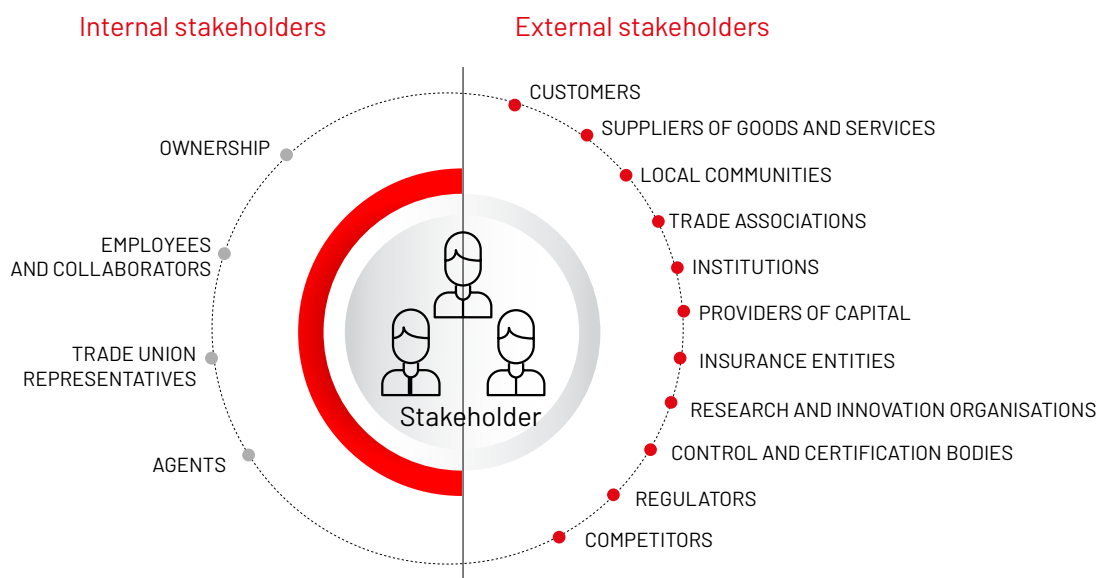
Internal stakeholders

External stakeholders

OWNERSHIP

EMPLOYEES AND COLLABORATORS

TRADE UNION REPRESENTATIVES

AGENTS

Stakeholder

CUSTOMERS

SUPPLIERS OF GOODS AND SERVICES

LOCAL COMMUNITIES

TRADE ASSOCIATIONS

INSTITUTIONS

PROVIDERS OF CAPITAL

INSURANCE ENTITIES

RESEARCH AND INNOVATION ORGANISATIONS

CONTROL AND CERTIFICATION BODIES

REGULATORS

COMPETITORS